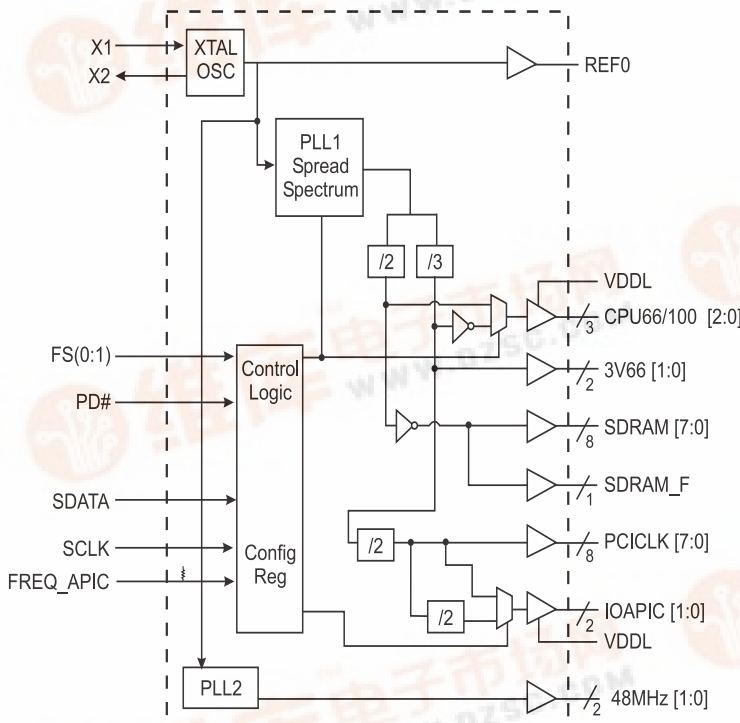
X1
X2
XTAL OSC
REF0
PLL1 Spread Spectrum
/2
/3
VDDL
3
CPU66/100 [2:0]
FS(0:1)
Control Logic
2
3V66 [1:0]
PD#
8
SDRAM [7:0]
1
SDRAM_F
SDATA
/2
8
PCICLK [7:0]
SCLK
Config Reg
FREQ_APIC
/2
2
IOAPIC [1:0]
VDDL
PLL2
2
48MHz [1:0]